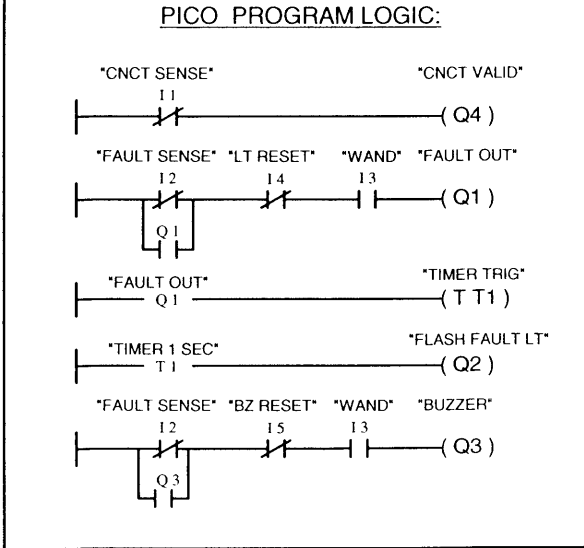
PICO PROGRAM LOGIC:

"CNCT SENSE" "CNCT VALID"
I 1
( Q4 )

"FAULT SENSE" "LT RESET" "WAND" "FAULT OUT"
I 2 I 4 I 3
Q 1
( Q1 )

"FAULT OUT" "TIMER TRIG"
Q 1
( T T1 )

"TIMER 1 SEC" "FLASH FAULT LT"
T 1
( Q2 )

"FAULT SENSE" "BZ RESET" "WAND" "BUZZER"
I 2 I 5 I 3
Q 3
( Q3 )